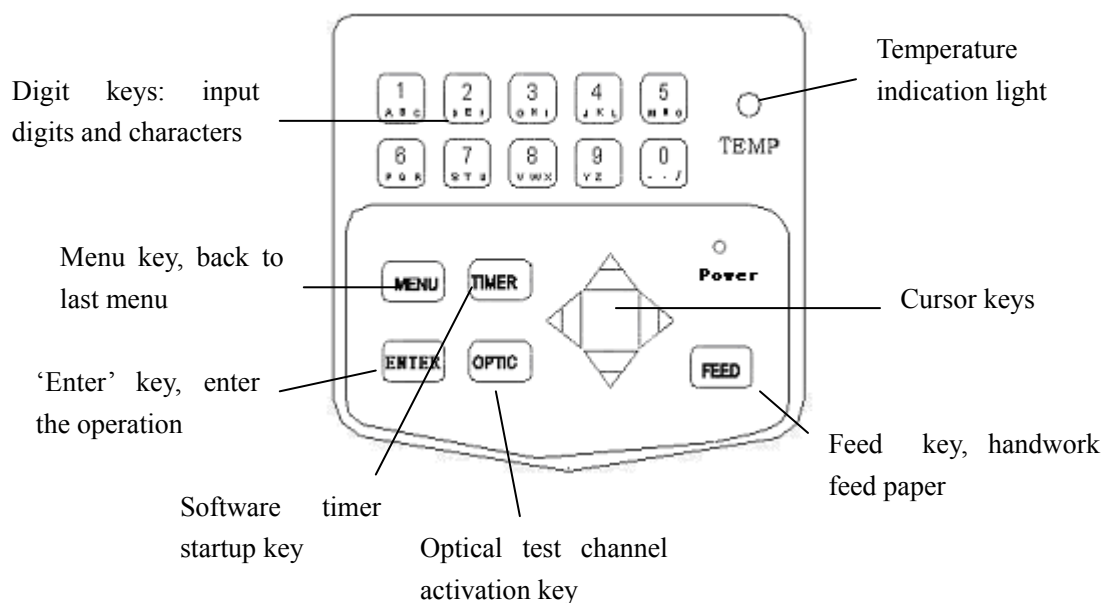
Digit keys: input digits and characters

Temperature indication light

1 ABC
2 DEF
3 GHI
4 JKL
5 MNO
6 PQR
7 STU
8 VWX
9 YZ
0 -.. /

TEMP

Menu key, back to last menu

MENU
TIMER

Power

Cursor keys

'Enter' key, enter the operation

ENTER
OPTIC
FEED

Feed key, handwork feed paper

Software timer startup key

Optical test channel activation key